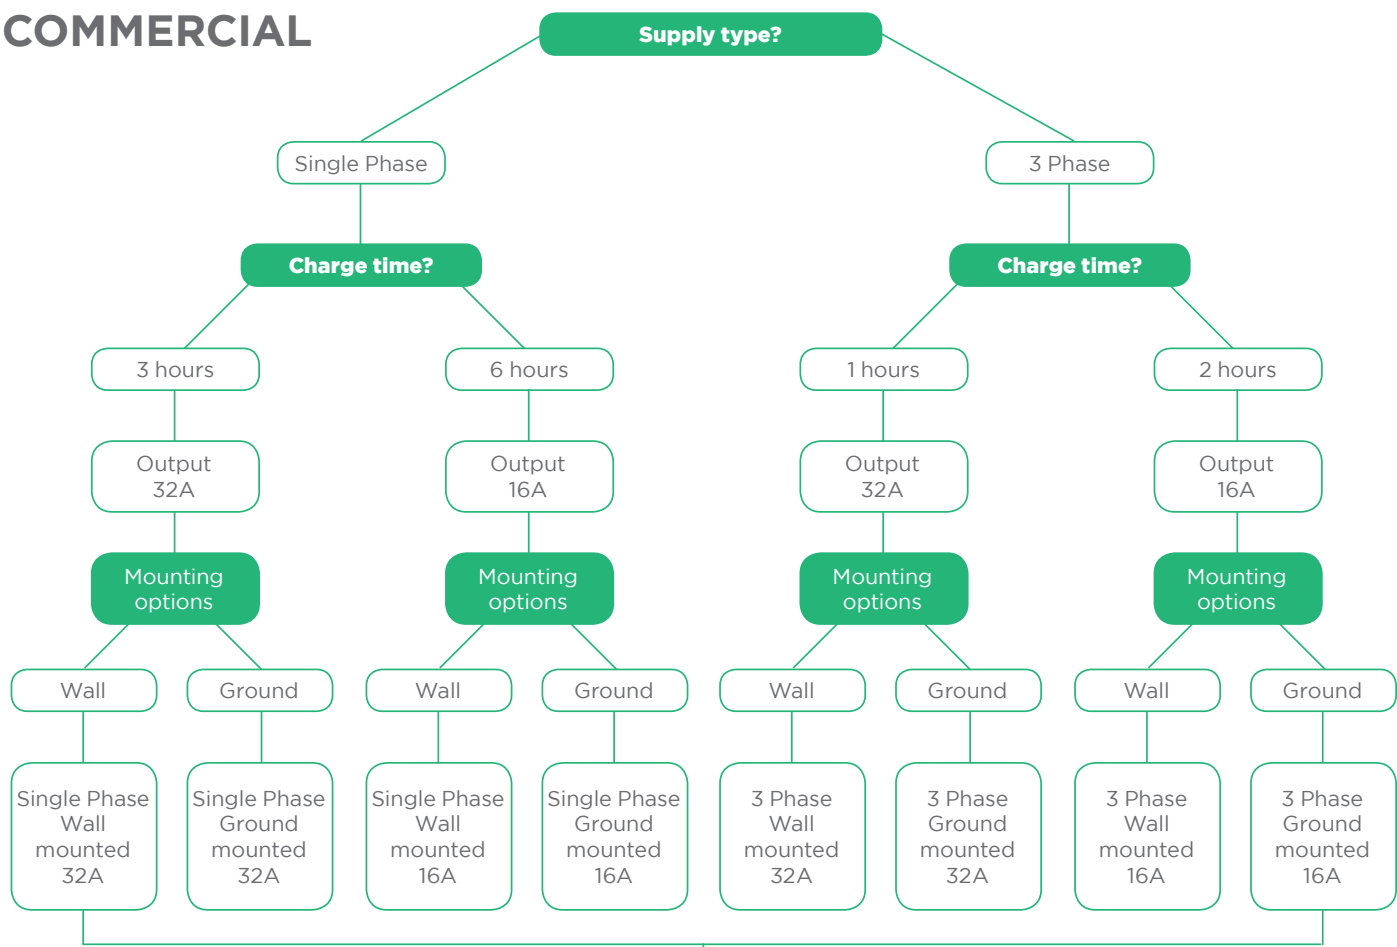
COMMERCIAL

Supply type?

Single Phase

3 Phase

Charge time?

Charge time?

3 hours

6 hours

1 hours

2 hours

Output 32A

Output 16A

Output 32A

Output 16A

Mounting options

Mounting options

Mounting options

Mounting options

Wall

Ground

Wall

Ground

Wall

Ground

Wall

Ground

Single Phase Wall mounted 32A

Single Phase Ground mounted 32A

Single Phase Wall mounted 16A

Single Phase Ground mounted 16A

3 Phase Wall mounted 32A

3 Phase Ground mounted 32A

3 Phase Wall mounted 16A

3 Phase Ground mounted 16A